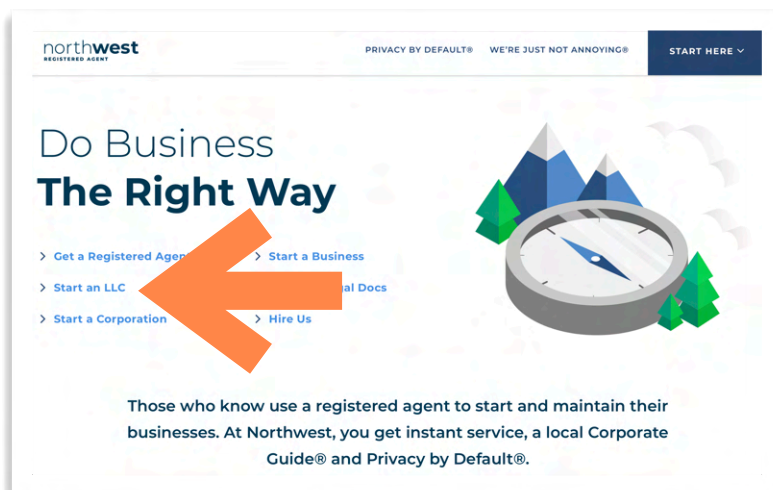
northwest
REGISTERED AGENT

PRIVACY BY DEFAULT®

WE'RE JUST NOT ANNOYING®

START HERE

Do Business
The Right Way

> Get a Registered Agen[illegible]

> Start a Business

> Start an LLC

> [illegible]al Docs

> Start a Corporation

> Hire Us

Those who know use a registered agent to start and maintain their businesses. At Northwest, you get instant service, a local Corporate Guide® and Privacy by Default®.